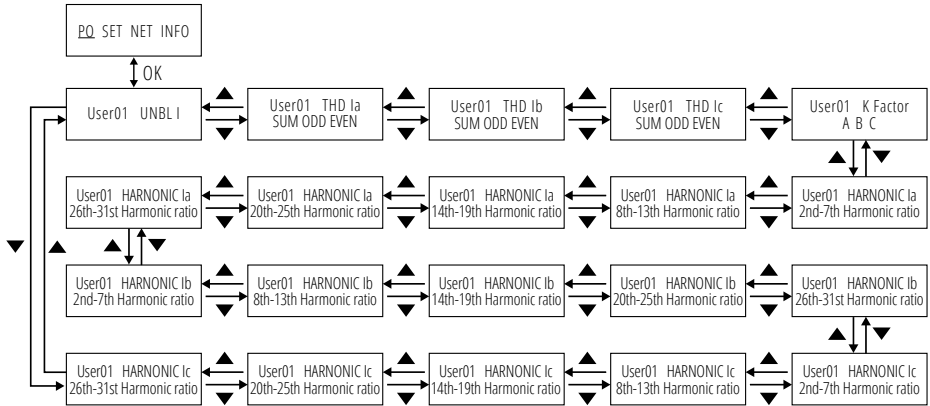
PQ SET NET INFO

OK

User01 UNBL I

User01 THD Ia
SUM ODD EVEN

User01 THD Ib
SUM ODD EVEN

User01 THD Ic
SUM ODD EVEN

User01 K Factor
A B C

User01 HARNONIC Ia
26th-31st Harmonic ratio

User01 HARNONIC Ia
20th-25th Harmonic ratio

User01 HARNONIC Ia
14th-19th Harmonic ratio

User01 HARNONIC Ia
8th-13th Harmonic ratio

User01 HARNONIC Ia
2nd-7th Harmonic ratio

User01 HARNONIC Ib
2nd-7th Harmonic ratio

User01 HARNONIC Ib
8th-13th Harmonic ratio

User01 HARNONIC Ib
14th-19th Harmonic ratio

User01 HARNONIC Ib
20th-25th Harmonic ratio

User01 HARNONIC Ib
26th-31st Harmonic ratio

User01 HARNONIC Ic
26th-31st Harmonic ratio

User01 HARNONIC Ic
20th-25th Harmonic ratio

User01 HARNONIC Ic
14th-19th Harmonic ratio

User01 HARNONIC Ic
8th-13th Harmonic ratio

User01 HARNONIC Ic
2nd-7th Harmonic ratio